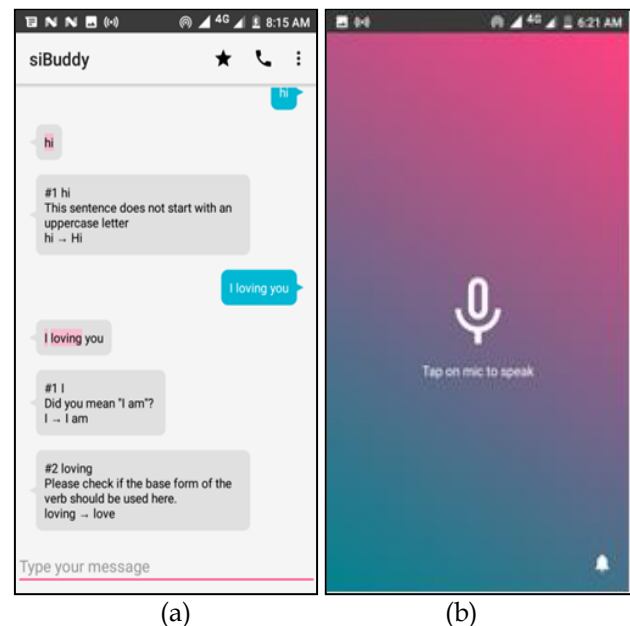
4G 8:15 AM

siBuddy

hi

hi

#1 hi
This sentence does not start with an uppercase letter
hi → Hi

I loving you

I loving you

#1 I
Did you mean "I am"?
I → I am

#2 loving
Please check if the base form of the verb should be used here.
loving → love

Type your message

(a)

4G 6:21 AM

Tap on mic to speak

(b)